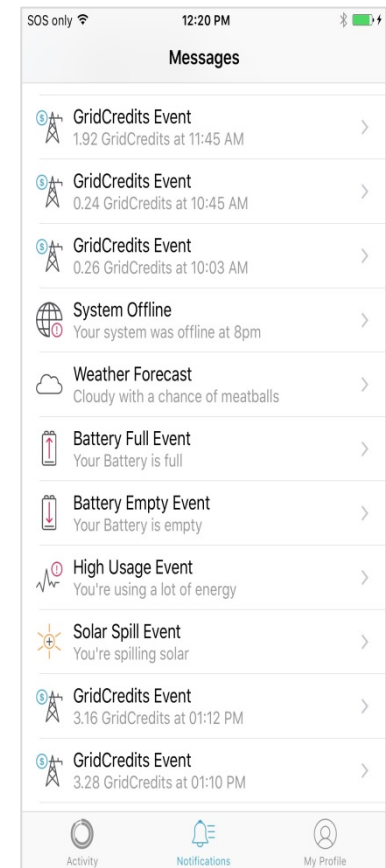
SOS only 12:20 PM

Messages

GridCredits Event
1.92 GridCredits at 11:45 AM

GridCredits Event
0.24 GridCredits at 10:45 AM

GridCredits Event
0.26 GridCredits at 10:03 AM

System Offline
Your system was offline at 8pm

Weather Forecast
Cloudy with a chance of meatballs

Battery Full Event
Your Battery is full

Battery Empty Event
Your Battery is empty

High Usage Event
You're using a lot of energy

Solar Spill Event
You're spilling solar

GridCredits Event
3.16 GridCredits at 01:12 PM

GridCredits Event
3.28 GridCredits at 01:10 PM

Activity Notifications My Profile